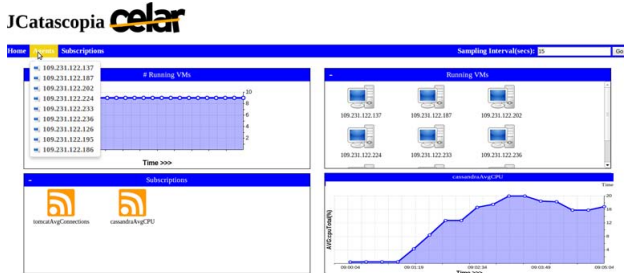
JCatascopia celar

Home Agents Subscriptions

Sampling Interval(secs): 15 Go

109.231.122.137
109.231.122.187
109.231.122.202
109.231.122.224
109.231.122.233
109.231.122.236
109.231.122.126
109.231.122.195
109.231.122.186

# Running VMs

10
8
6
4
2

Time >>>

- Running VMs

109.231.122.137
109.231.122.187
109.231.122.202
109.231.122.224
109.231.122.233
109.231.122.236

- Subscriptions

tomcatAvgConnections
cassandraAvgCPU

cassandraAvgCPU

Time

AVGcpuTotal(%)

20
16
12
8
4

00:00:04
00:01:19
00:02:34
00:03:49
00:05:04

Time >>>